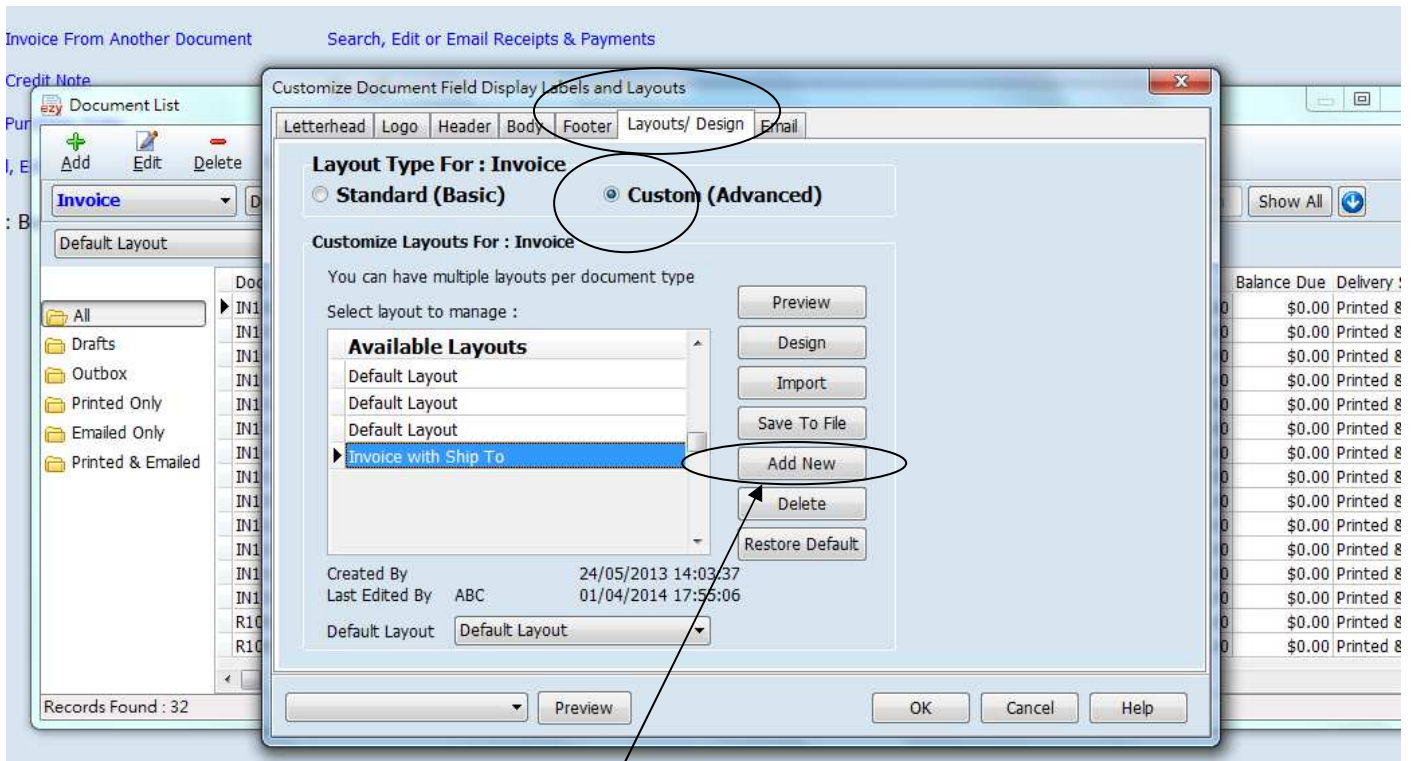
Invoice From Another Document

Search, Edit or Email Receipts & Payments

Credit Note

Pur

I, E

: B

Document List

Add Edit Delete

Invoice

Default Layout

All
Drafts
Outbox
Printed Only
Emailed Only
Printed & Emailed

Doc
IN1
IN1
IN1
IN1
IN1
IN1
IN1
IN1
IN1
IN1
IN1
IN1
IN1
R10
R10

Records Found : 32

Show All

| Balance Due | Delivery S |
|---|---|
| \$0.00 | Printed 8 |
| \$0.00 | Printed 8 |
| \$0.00 | Printed 8 |
| \$0.00 | Printed 8 |
| \$0.00 | Printed 8 |
| \$0.00 | Printed 8 |
| \$0.00 | Printed 8 |
| \$0.00 | Printed 8 |
| \$0.00 | Printed 8 |
| \$0.00 | Printed 8 |
| \$0.00 | Printed 8 |
| \$0.00 | Printed 8 |
| \$0.00 | Printed 8 |
| \$0.00 | Printed 8 |
| \$0.00 | Printed 8 |

Customize Document Field Display Labels and Layouts

Letterhead | Logo | Header | Body | Footer | Layouts/ Design | Email

Layout Type For : Invoice
Standard (Basic)
Custom (Advanced)

Customize Layouts For : Invoice

You can have multiple layouts per document type

Select layout to manage :

Available Layouts
Default Layout
Default Layout
Default Layout
Invoice with Ship To

Preview
Design
Import
Save To File
Add New
Delete
Restore Default

Created By 24/05/2013 14:03:37
Last Edited By ABC 01/04/2014 17:55:06

Default Layout Default Layout

Preview

OK Cancel Help